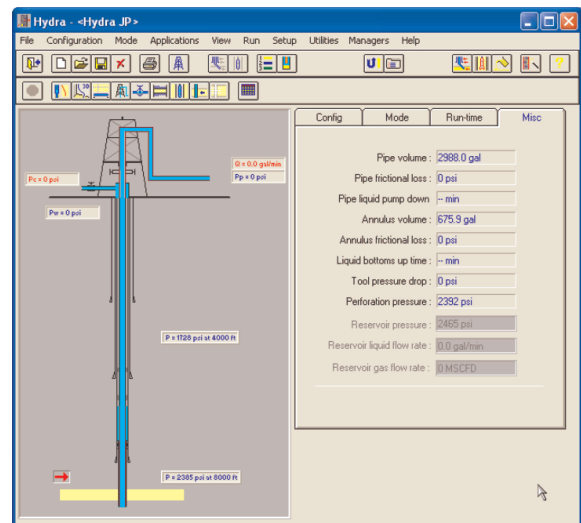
Hydra - <Hydra JP>

File Configuration Mode Applications View Run Setup Utilities Managers Help

Q = 0.0 gal/min
Pp = 0 psi
Pc = 0 psi
Pw = 0 psi
P = 1728 psi at 4000 ft
P = 2385 psi at 8000 ft

Config | Mode | Run-time | Misc

| | |
|---|---|
| Pipe volume : | 2988.0 gal |
| Pipe frictional loss : | 0 psi |
| Pipe liquid pump down : | -- min |
| Annulus volume : | 675.9 gal |
| Annulus frictional loss : | 0 psi |
| Liquid bottoms up time : | -- min |
| Tool pressure drop : | 0 psi |
| Perforation pressure : | 2392 psi |
| Reservoir pressure : | 2465 psi |
| Reservoir liquid flow rate : | 0.0 gal/min |
| Reservoir gas flow rate : | 0 MSCFD |